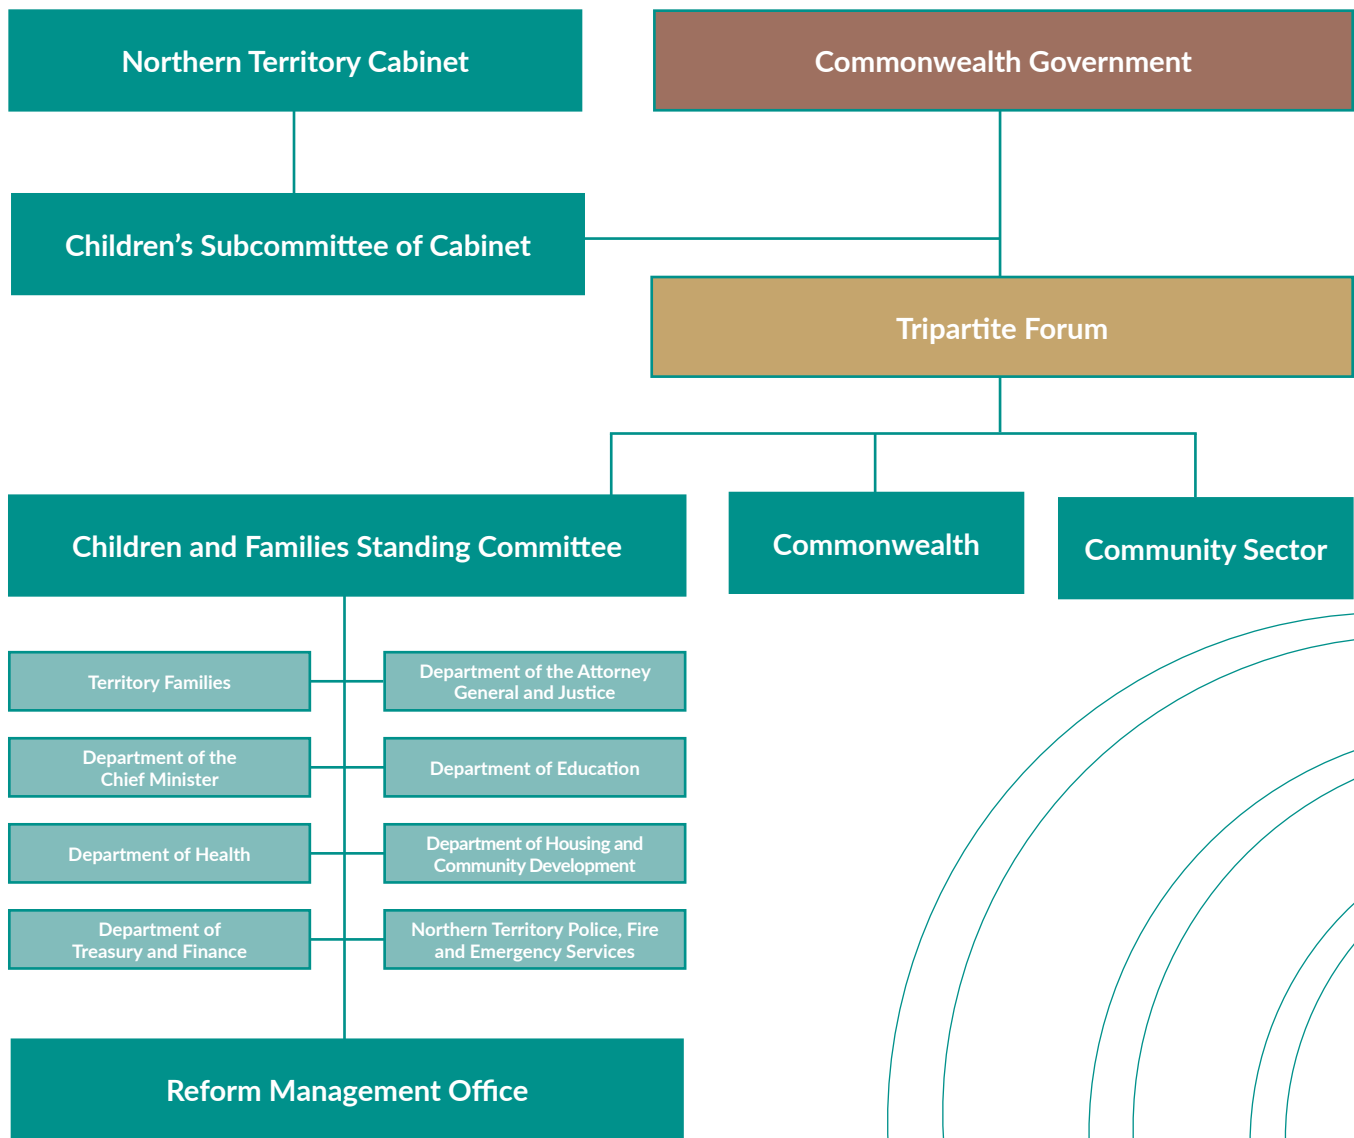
Northern Territory Cabinet

Commonwealth Government

Children's Subcommittee of Cabinet

Tripartite Forum

Children and Families Standing Committee

Commonwealth

Community Sector

Territory Families

Department of the Attorney General and Justice

Department of the Chief Minister

Department of Education

Department of Health

Department of Housing and Community Development

Department of Treasury and Finance

Northern Territory Police, Fire and Emergency Services

Reform Management Office